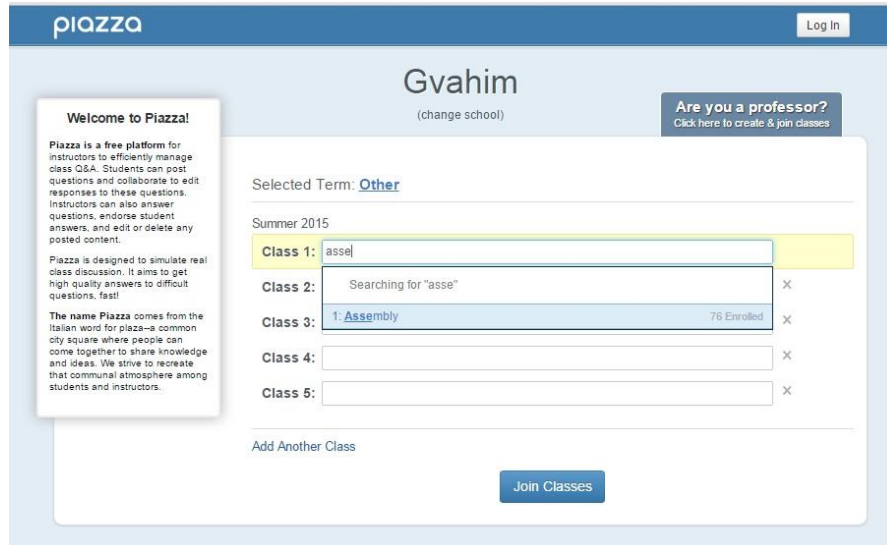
piazza

Log In

Gvahim

(change school)

Are you a professor?
Click here to create & join classes

Welcome to Piazza!

Piazza is a free platform for instructors to efficiently manage class Q&A. Students can post questions and collaborate to edit responses to these questions. Instructors can also answer questions, endorse student answers, and edit or delete any posted content.

Piazza is designed to simulate real class discussion. It aims to get high quality answers to difficult questions, fast!

The name Piazza comes from the Italian word for plaza--a common city square where people can come together to share knowledge and ideas. We strive to recreate that communal atmosphere among students and instructors.

Selected Term: Other

Summer 2015

Class 1: asse

Searching for "asse"

Class 2:

1: Assembly 76 Enrolled

Class 3:

Class 4:

Class 5:

Add Another Class

Join Classes